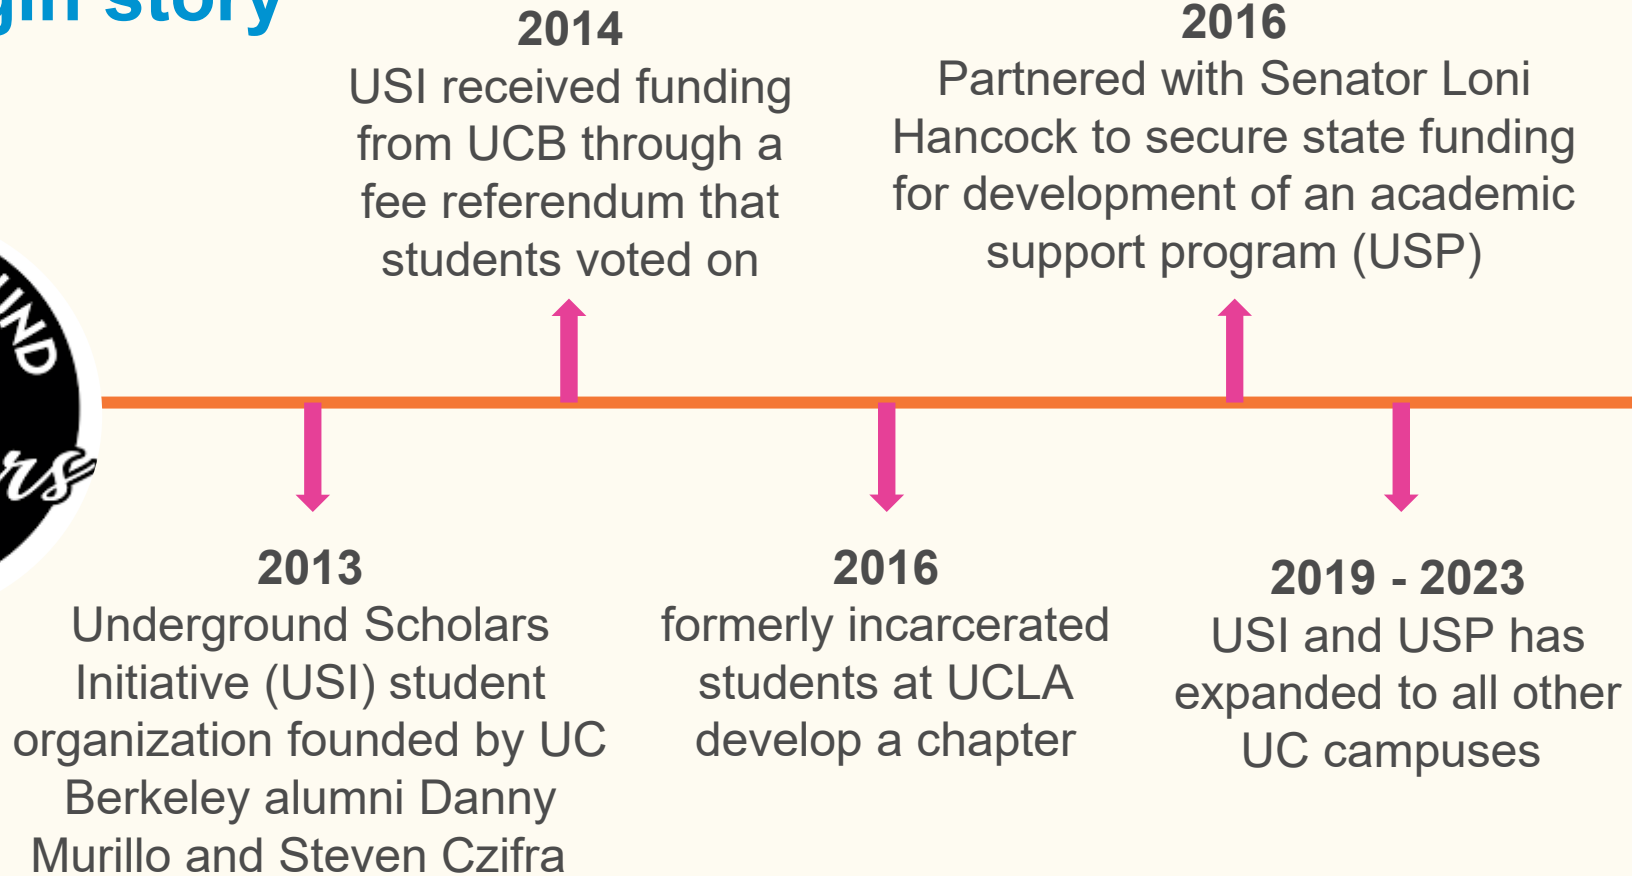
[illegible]gin story

2014
USI received funding from UCB through a fee referendum that students voted on

2016
Partnered with Senator Loni Hancock to secure state funding for development of an academic support program (USP)

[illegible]ND
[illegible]rs

2013
Underground Scholars Initiative (USI) student organization founded by UC Berkeley alumni Danny Murillo and Steven Czifra

2016
formerly incarcerated students at UCLA develop a chapter

2019 - 2023
USI and USP has expanded to all other UC campuses